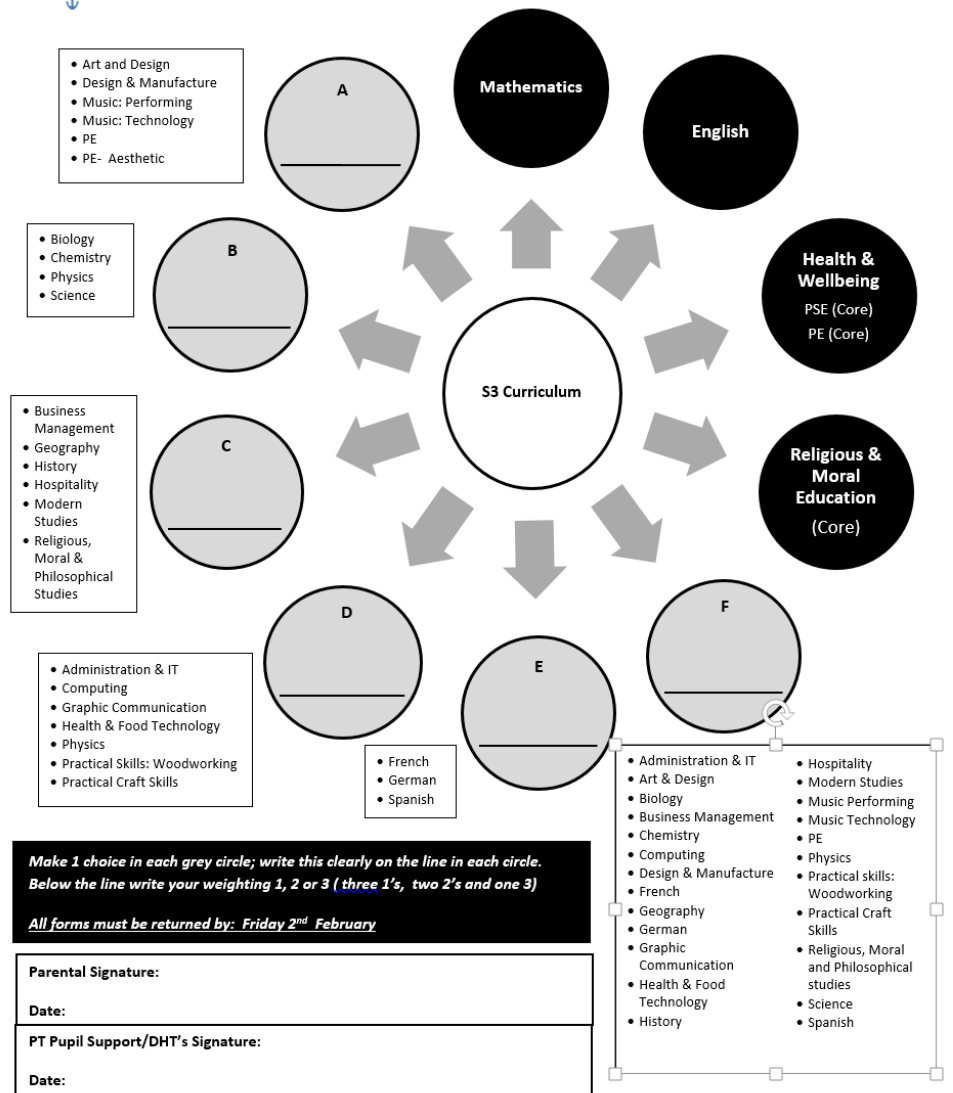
- Art and Design
- Design & Manufacture
- Music: Performing
- Music: Technology
- PE
- PE- Aesthetic

A

Mathematics

English

- Biology
- Chemistry
- Physics
- Science

B

Health & Wellbeing
PSE (Core)
PE (Core)

S3 Curriculum

- Business Management
- Geography
- History
- Hospitality
- Modern Studies
- Religious, Moral & Philosophical Studies

C

Religious & Moral Education
(Core)

D

F

E

- Administration & IT
- Computing
- Graphic Communication
- Health & Food Technology
- Physics
- Practical Skills: Woodworking
- Practical Craft Skills

- French
- German
- Spanish

- Administration & IT
- Art & Design
- Biology
- Business Management
- Chemistry
- Computing
- Design & Manufacture
- French
- Geography
- German
- Graphic Communication
- Health & Food Technology
- History

- Hospitality
- Modern Studies
- Music Performing
- Music Technology
- PE
- Physics
- Practical skills: Woodworking
- Practical Craft Skills
- Religious, Moral and Philosophical studies
- Science
- Spanish

Make 1 choice in each grey circle; write this clearly on the line in each circle. Below the line write your weighting 1, 2 or 3 ( three 1's, two 2's and one 3)

All forms must be returned by: Friday 2nd February

Parental Signature:

Date:

PT Pupil Support/DHT's Signature:

Date: